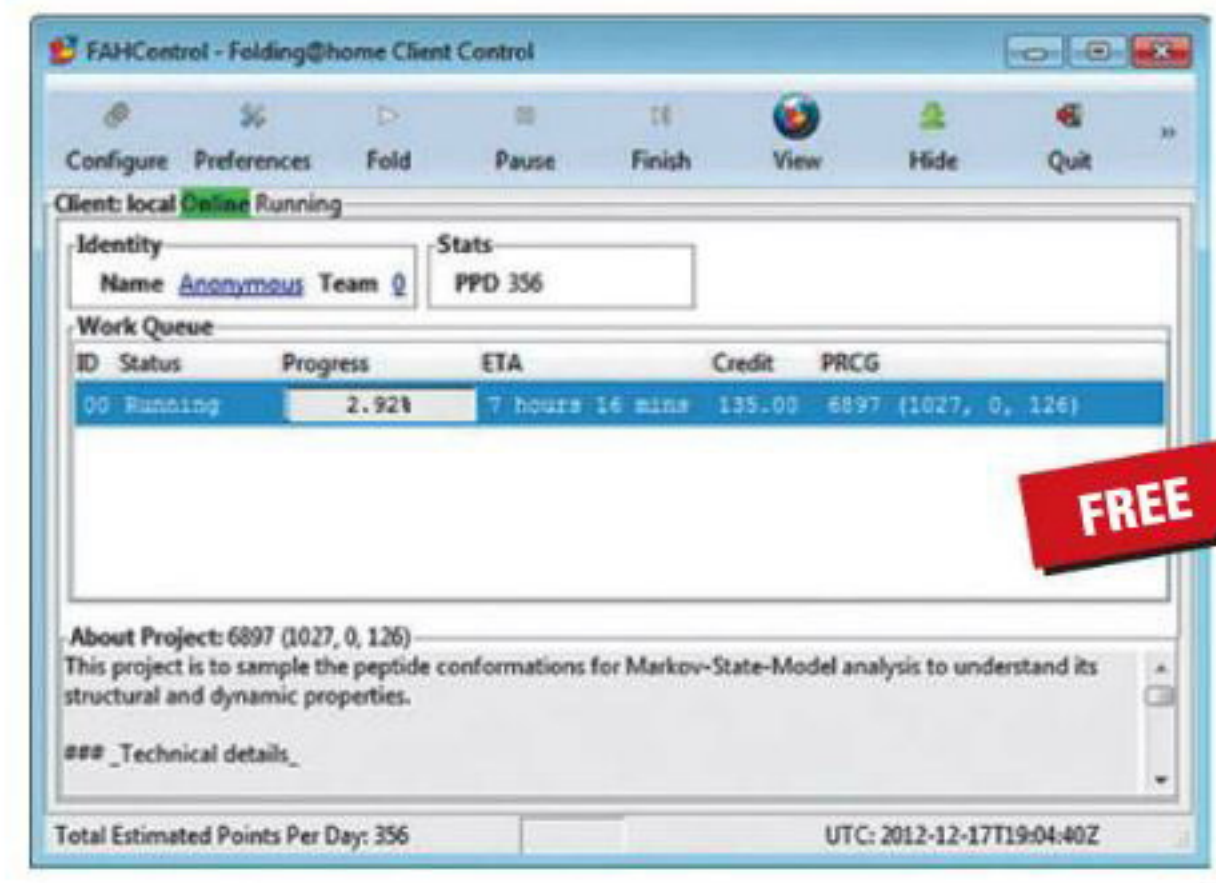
FAHControl - Folding@home Client Control

Configure Preferences Fold Pause Finish View Hide Quit

Client: local Online Running

Identity
Name Anonymous Team 0

Stats
PPD 356

Work Queue

| ID | Status | Progress | ETA | Credit | PRCG |
|---|---|---|---|---|---|
| 00 | Running | 2.92% | 7 hours 16 mins | 135.00 | 6897 (1027, 0, 126) |

FREE

About Project: 6897 (1027, 0, 126)
This project is to sample the peptide conformations for Markov-State-Model analysis to understand its structural and dynamic properties.

### _Technical details_

Total Estimated Points Per Day: 356 UTC: 2012-12-17T19:04:40Z